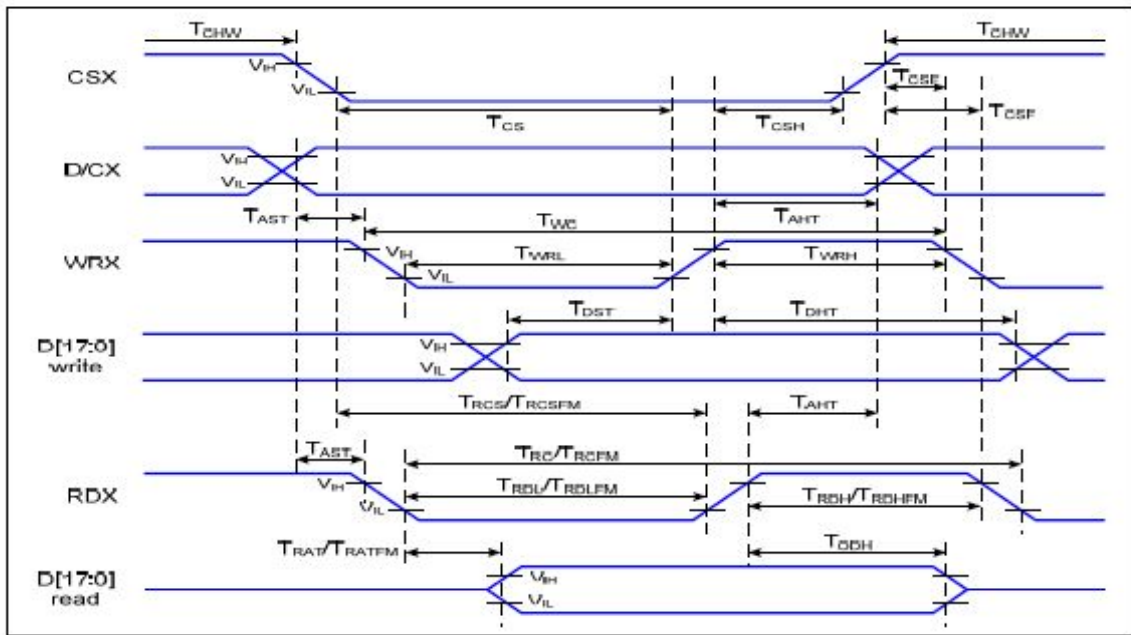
$T_{CHW}$
$T_{CHW}$
CSX
$V_{IH}$
$V_{IL}$
$T_{CSE}$
$T_{CS}$
$T_{CSH}$
$T_{CSF}$
D/CX
$V_{IH}$
$V_{IL}$
$T_{AST}$
$T_{WC}$
$T_{AHT}$
WRX
$V_{IH}$
$T_{WRL}$
$V_{IL}$
$T_{WRH}$
$T_{DST}$
$T_{DHT}$
D[17:0] write
$V_{IH}$
$V_{IL}$
$T_{RCS}/T_{RCSFM}$
$T_{AHT}$
$T_{AST}$
$T_{RC}/T_{RCFM}$
RDX
$V_{IH}$
$T_{RDL}/T_{RDLFM}$
$V_{IL}$
$T_{RDH}/T_{RDHFM}$
$T_{RAT}/T_{RATFM}$
$T_{ODH}$
D[17:0] read
$V_{IH}$
$V_{IL}$